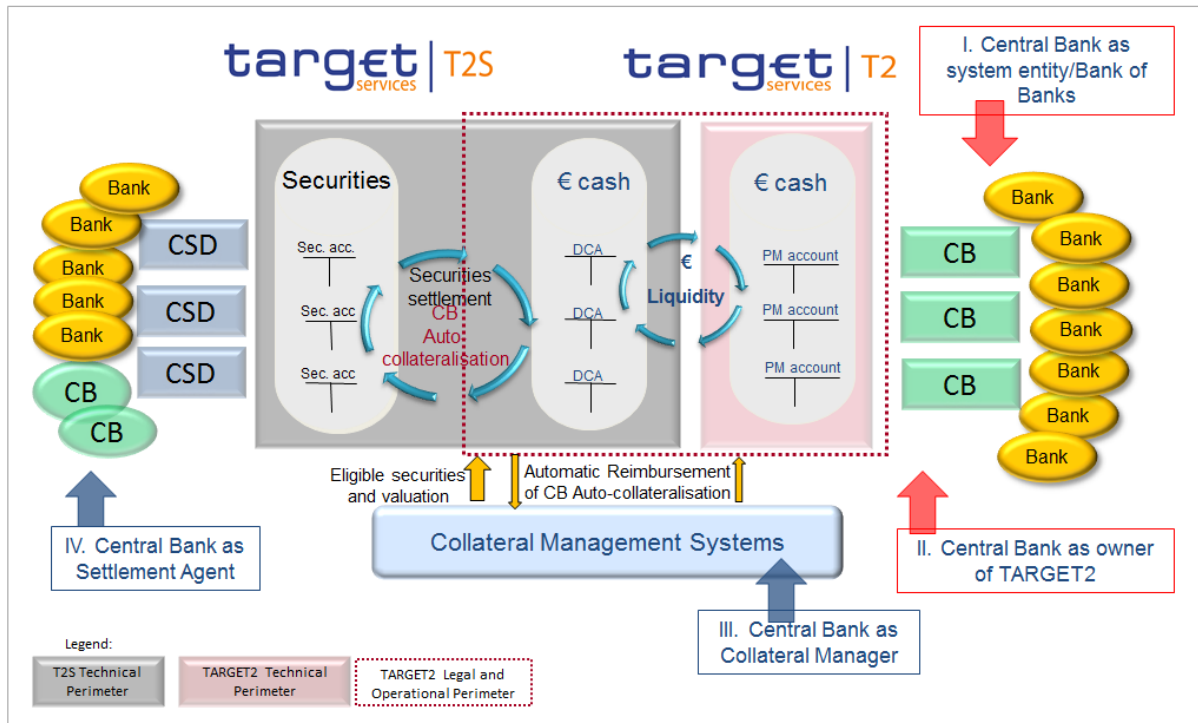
target services | T2S

target services | T2

I. Central Bank as system entity/Bank of Banks

Bank
Bank
Bank
Bank
Bank
CB
CB

CSD
CSD
CSD

Securities
Sec. acc.
Sec. acc
Sec. acc

Securities settlement
CB Auto-collateralisation

€ cash
DCA
DCA
DCA

€ Liquidity

€ cash
PM account
PM account
PM account

CB
CB
CB

Bank
Bank
Bank
Bank
Bank
Bank
Bank

Eligible securities and valuation

Automatic Reimbursement of CB Auto-collateralisation

Collateral Management Systems

IV. Central Bank as Settlement Agent

II. Central Bank as owner of TARGET2

III. Central Bank as Collateral Manager

Legend:
T2S Technical Perimeter
TARGET2 Technical Perimeter
TARGET2 Legal and Operational Perimeter